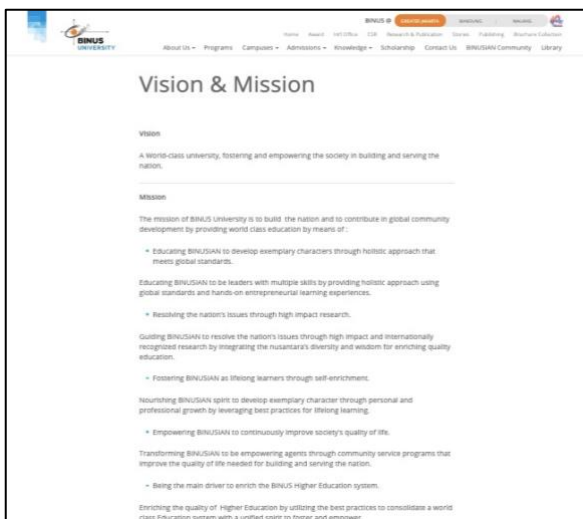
BINUS UNIVERSITY

BINUS @ GREATER JAKARTA BANDUNG MALANG

Home Award Int'l Office CSR Research & Publication Stories Publishing Brochure Collection

About Us Programs Campuses Admissions Knowledge Scholarship Contact Us BINUSIAN Community Library

Vision & Mission

Vision

A World-class university, fostering and empowering the society in building and serving the nation.

Mission

The mission of BINUS University is to build the nation and to contribute in global community development by providing world class education by means of :

• Educating BINUSIAN to develop exemplary characters through holistic approach that meets global standards.

Educating BINUSIAN to be leaders with multiple skills by providing holistic approach using global standards and hands-on entrepreneurial learning experiences.

• Resolving the nation's issues through high impact research.

Guiding BINUSIAN to resolve the nation's issues through high impact and internationally recognized research by integrating the nusantara's diversity and wisdom for enriching quality education.

• Fostering BINUSIAN as lifelong learners through self-enrichment.

Nourishing BINUSIAN spirit to develop exemplary character through personal and professional growth by leveraging best practices for lifelong learning.

• Empowering BINUSIAN to continuously improve society's quality of life.

Transforming BINUSIAN to be empowering agents through community service programs that improve the quality of life needed for building and serving the nation.

• Being the main driver to enrich the BINUS Higher Education system.

Enriching the quality of Higher Education by utilizing the best practices to consolidate a world class Education system with a unified spirit to foster and empower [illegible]